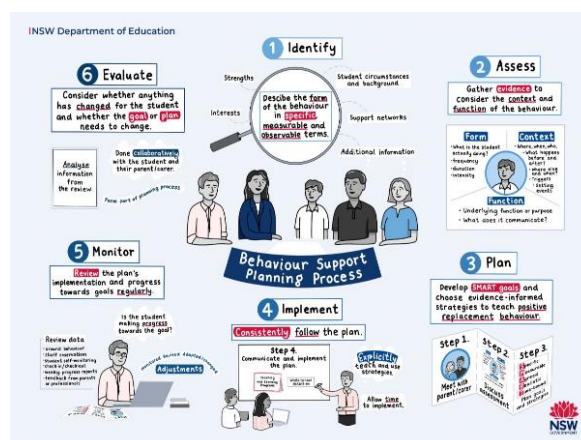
NSW Department of Education

1 Identify

Strengths

Student circumstances and background

Interests

Describe the form of the behaviour in specific, measurable and observable terms.

Support networks

Additional information

2 Assess

Gather evidence to consider the context and function of the behaviour.

Form
• What is the student actually doing?
• Frequency
• Duration
• Intensity

Context
• Where, when, who.
• What happens before and after?
• Where else and when?
• Triggers
• Setting events

Function
• Underlying function or purpose
• What does it communicate?

6 Evaluate

Consider whether anything has changed for the student and whether the goal or plan needs to change.

Analyse information from the review

Done collaboratively with the student and their parent/carer.

Formal part of planning process

Behaviour Support Planning Process

5 Monitor

Review the plan's implementation and progress towards goals regularly.

Is the student making progress towards the goal?

Review data
• General behaviour
• Staff observations
• Student self-monitoring checklist/checkout
• Weekly progress reports
• Feedback from parents or professionals

Monitored through adjustments

Adjustments

4 Implement

Consistently follow the plan.

Step 4. Communicate and implement the plan.

Explicitly teach and use strategies.

Allow time to implement.

3 Plan

Develop SMART goals and choose evidence-informed strategies to teach positive replacement behaviour.

Step 1. Meet with parent/carer

Step 2. Discuss assessment

Step 3. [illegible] Plan goals and strategies

NSW GOVERNMENT